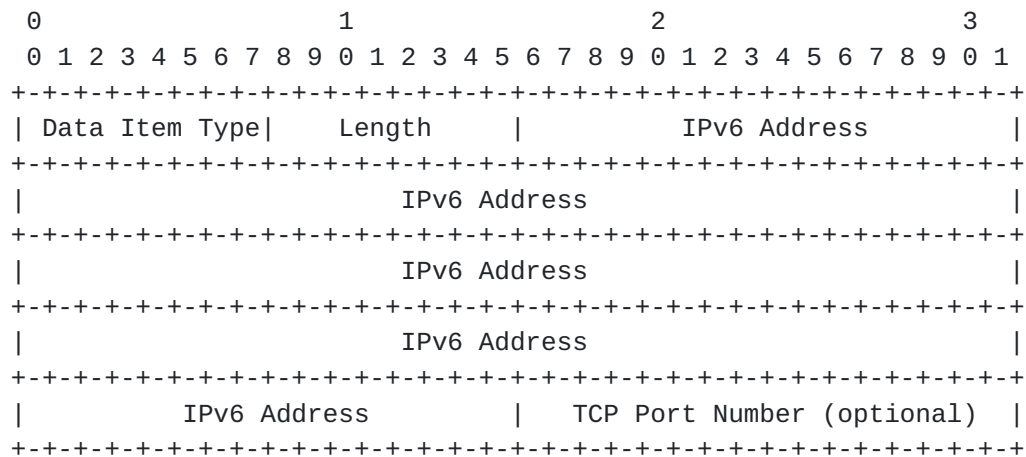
```
 0                   1                   2                   3
 0 1 2 3 4 5 6 7 8 9 0 1 2 3 4 5 6 7 8 9 0 1 2 3 4 5 6 7 8 9 0 1
+-+-+-+-+-+-+-+-+-+-+-+-+-+-+-+-+-+-+-+-+-+-+-+-+-+-+-+-+-+-+-+-+
| Data Item Type|    Length     |          IPv6 Address         |
+-+-+-+-+-+-+-+-+-+-+-+-+-+-+-+-+-+-+-+-+-+-+-+-+-+-+-+-+-+-+-+-+
|                         IPv6 Address                          |
+-+-+-+-+-+-+-+-+-+-+-+-+-+-+-+-+-+-+-+-+-+-+-+-+-+-+-+-+-+-+-+-+
|                         IPv6 Address                          |
+-+-+-+-+-+-+-+-+-+-+-+-+-+-+-+-+-+-+-+-+-+-+-+-+-+-+-+-+-+-+-+-+
|                         IPv6 Address                          |
+-+-+-+-+-+-+-+-+-+-+-+-+-+-+-+-+-+-+-+-+-+-+-+-+-+-+-+-+-+-+-+-+
|         IPv6 Address          |   TCP Port Number (optional)  |
+-+-+-+-+-+-+-+-+-+-+-+-+-+-+-+-+-+-+-+-+-+-+-+-+-+-+-+-+-+-+-+-+
```